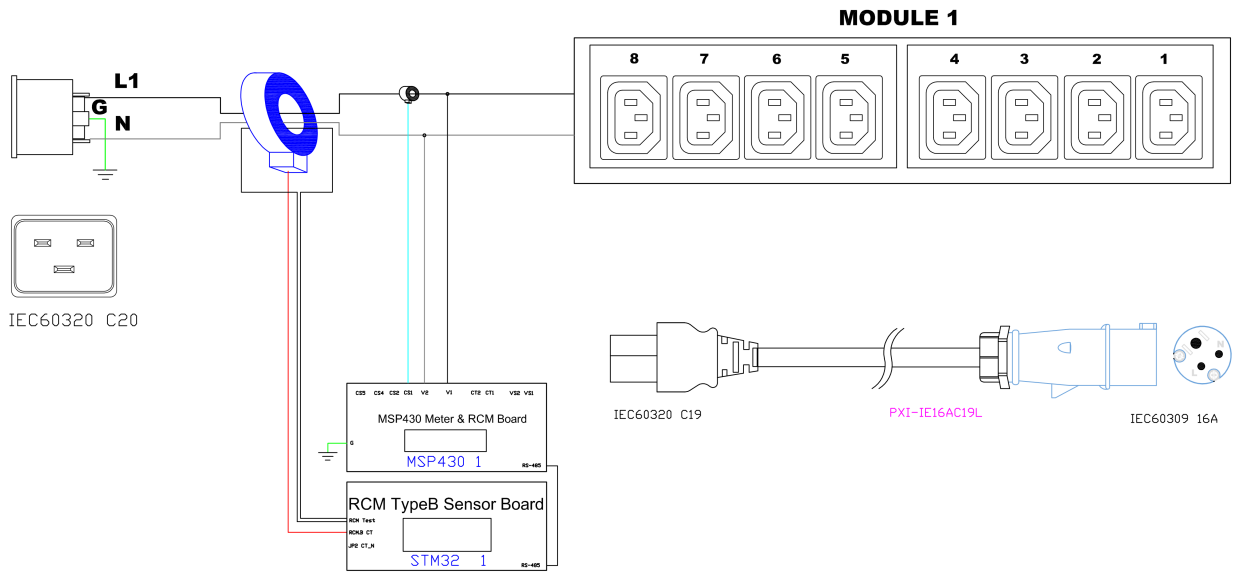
MODULE 1

8 7 6 5 4 3 2 1

L1
G
N

IEC60320 C20

CS5 CS4 CS2 CS1 V2 V1 CT2 CT1 VS2 VS1
MSP430 Meter & RCM Board
G
MSP430 1
RS-485

RCM TypeB Sensor Board
RCM Test
RCMB CT
JP2 CT_N
STM32 1
RS-485

IEC60320 C19
PXI-IE16AC19L
IEC60309 16A